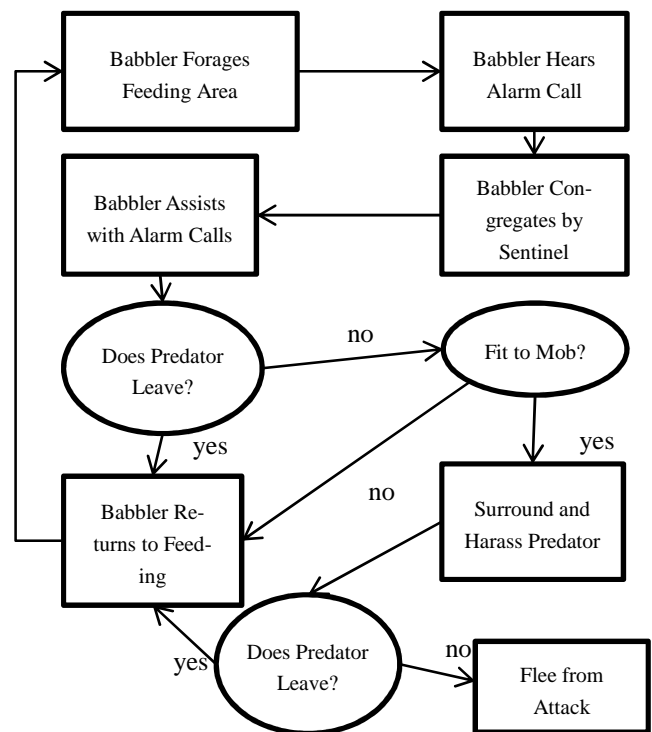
Babbler Forages Feeding Area

Babbler Hears Alarm Call

Babbler Congregates by Sentinel

Babbler Assists with Alarm Calls

Does Predator Leave?

no

Fit to Mob?

yes

yes

no

Babbler Returns to Feeding

Surround and Harass Predator

yes

Does Predator Leave?

no

Flee from Attack